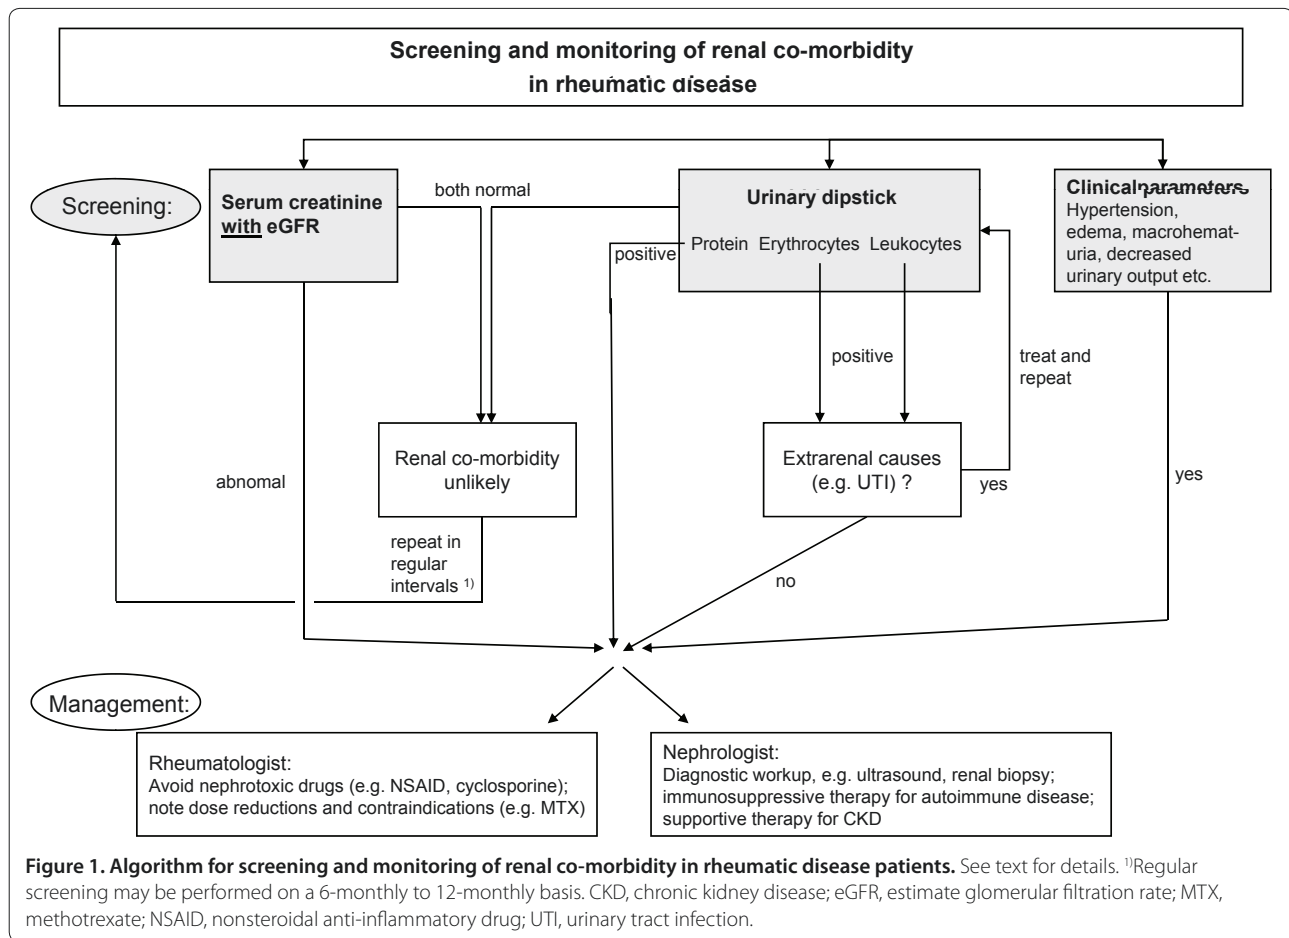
Screening and monitoring of renal co-morbidity in rheumatic disease

Screening:

Serum creatinine with eGFR

both normal

Urinary dipstick

Protein Erythrocytes Leukocytes

positive

Clinicalparameters
Hypertension, edema, macrohematuria, decreased urinary output etc.

positive

treat and repeat

Renal co-morbidity unlikely

Extrarenal causes (e.g. UTI) ?

abnomal

yes

yes

repeat in regular intervals $^{1)}$

no

Management:

Rheumatologist:
Avoid nephrotoxic drugs (e.g. NSAID, cyclosporine); note dose reductions and contraindications (e.g. MTX)

Nephrologist:
Diagnostic workup, e.g. ultrasound, renal biopsy; immunosuppressive therapy for autoimmune disease; supportive therapy for CKD

Figure 1. Algorithm for screening and monitoring of renal co-morbidity in rheumatic disease patients. See text for details. $^{1)}$Regular screening may be performed on a 6-monthly to 12-monthly basis. CKD, chronic kidney disease; eGFR, estimate glomerular filtration rate; MTX, methotrexate; NSAID, nonsteroidal anti-inflammatory drug; UTI, urinary tract infection.